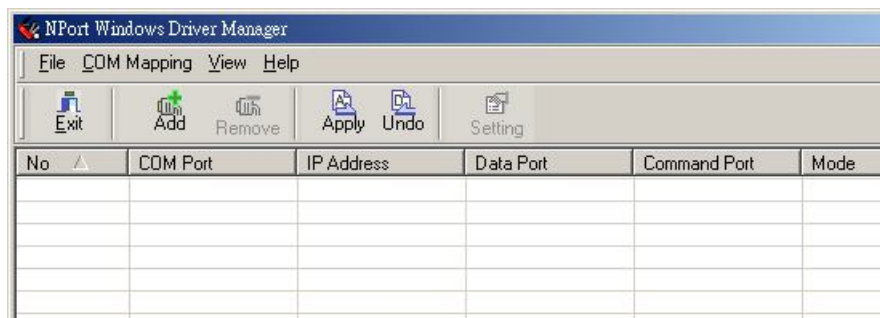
NPort Windows Driver Manager

File COM Mapping View Help

Exit Add Remove Apply Undo Setting

| No | COM Port | IP Address | Data Port | Command Port | Mode |
|---|---|---|---|---|---|
| | | | | | |
| | | | | | |
| | | | | | |
| | | | | | |
| | | | | | |
| | | | | | |